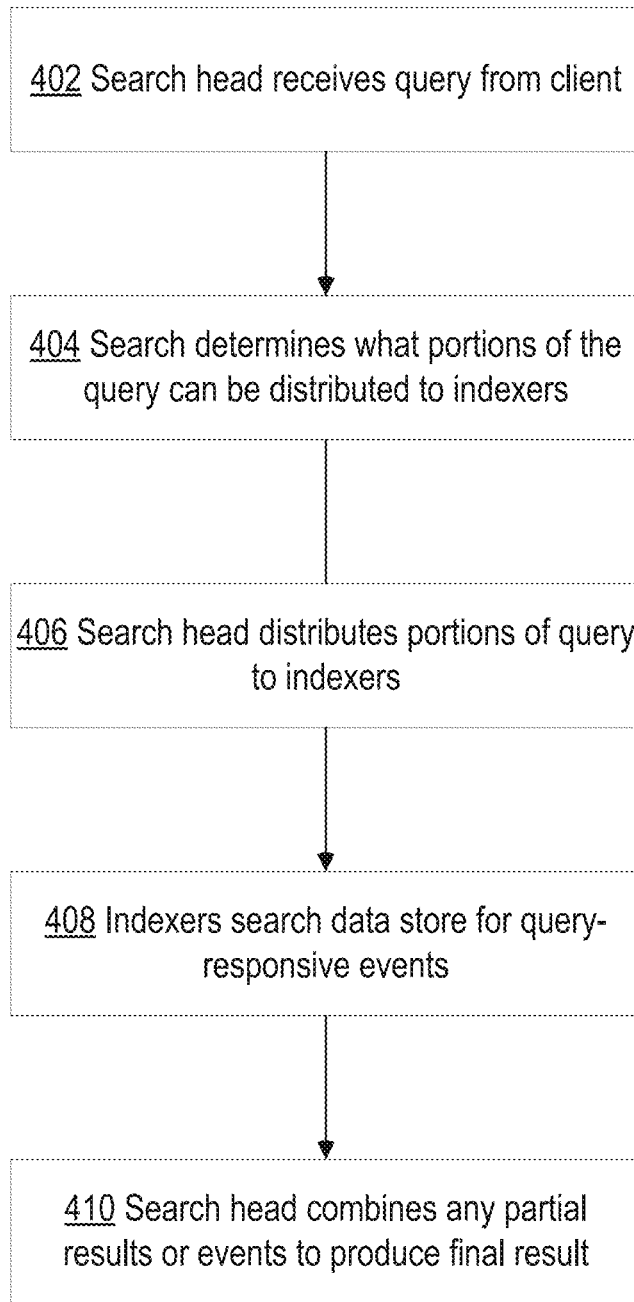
402 Search head receives query from client

404 Search determines what portions of the query can be distributed to indexers

406 Search head distributes portions of query to indexers

408 Indexers search data store for query-responsive events

410 Search head combines any partial results or events to produce final result